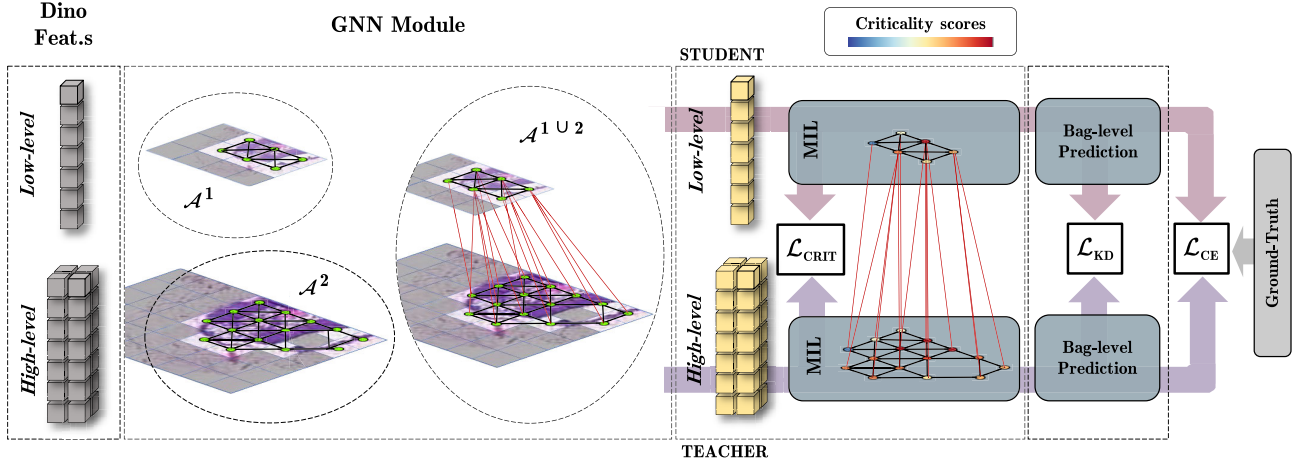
Dino Feat.s

GNN Module

Criticality scores

STUDENT

Low-level

High-level

$\mathcal{A}^1$

$\mathcal{A}^2$

$\mathcal{A}^{1 \cup 2}$

Low-level

MIL

Bag-level Prediction

$\mathcal{L}_{\text{CRIT}}$

$\mathcal{L}_{\text{KD}}$

$\mathcal{L}_{\text{CE}}$

Ground-Truth

High-level

MIL

Bag-level Prediction

TEACHER